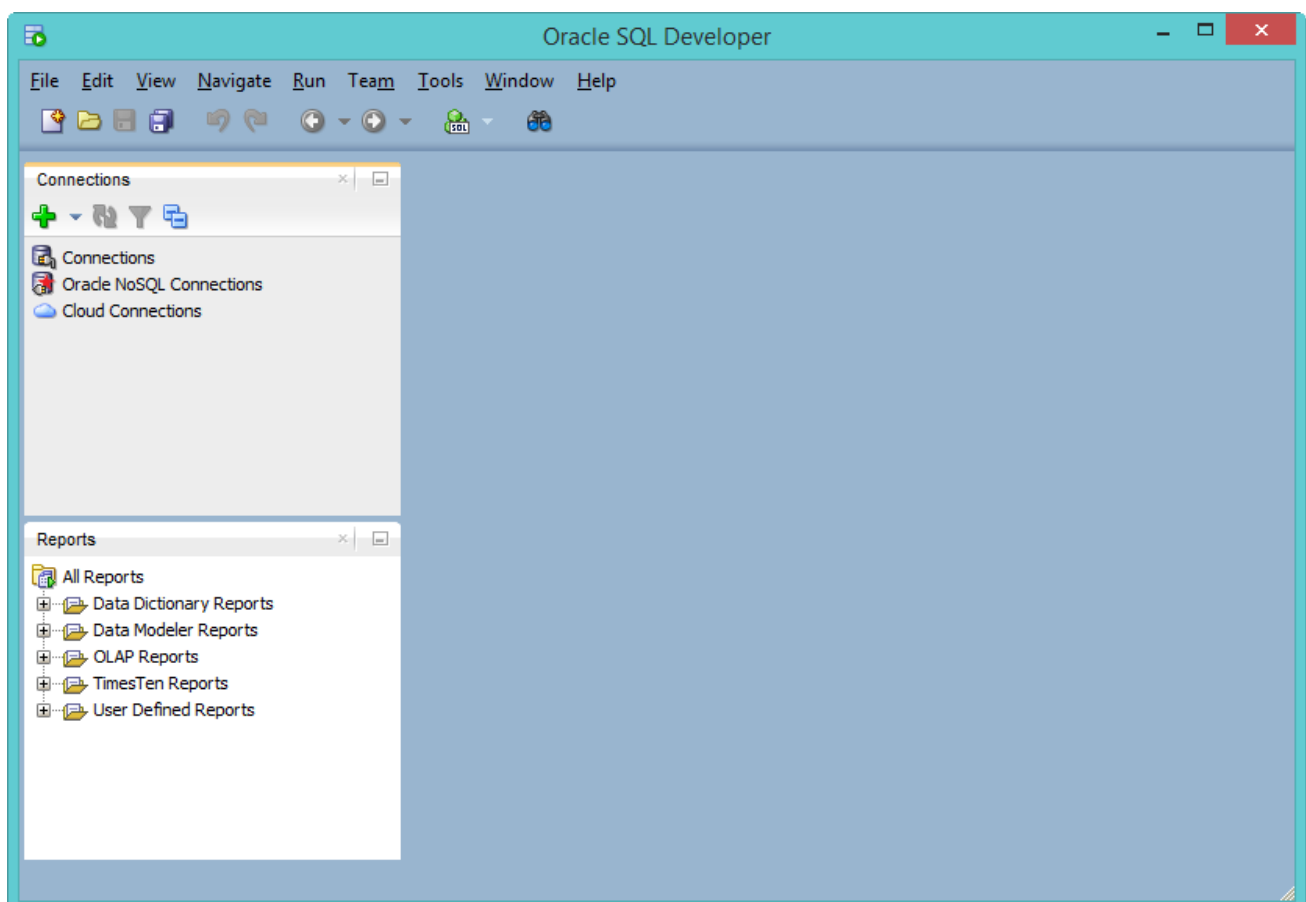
Oracle SQL Developer

File Edit View Navigate Run Team Tools Window Help

Connections

Connections
Oracle NoSQL Connections
Cloud Connections

Reports

All Reports
Data Dictionary Reports
Data Modeler Reports
OLAP Reports
TimesTen Reports
User Defined Reports